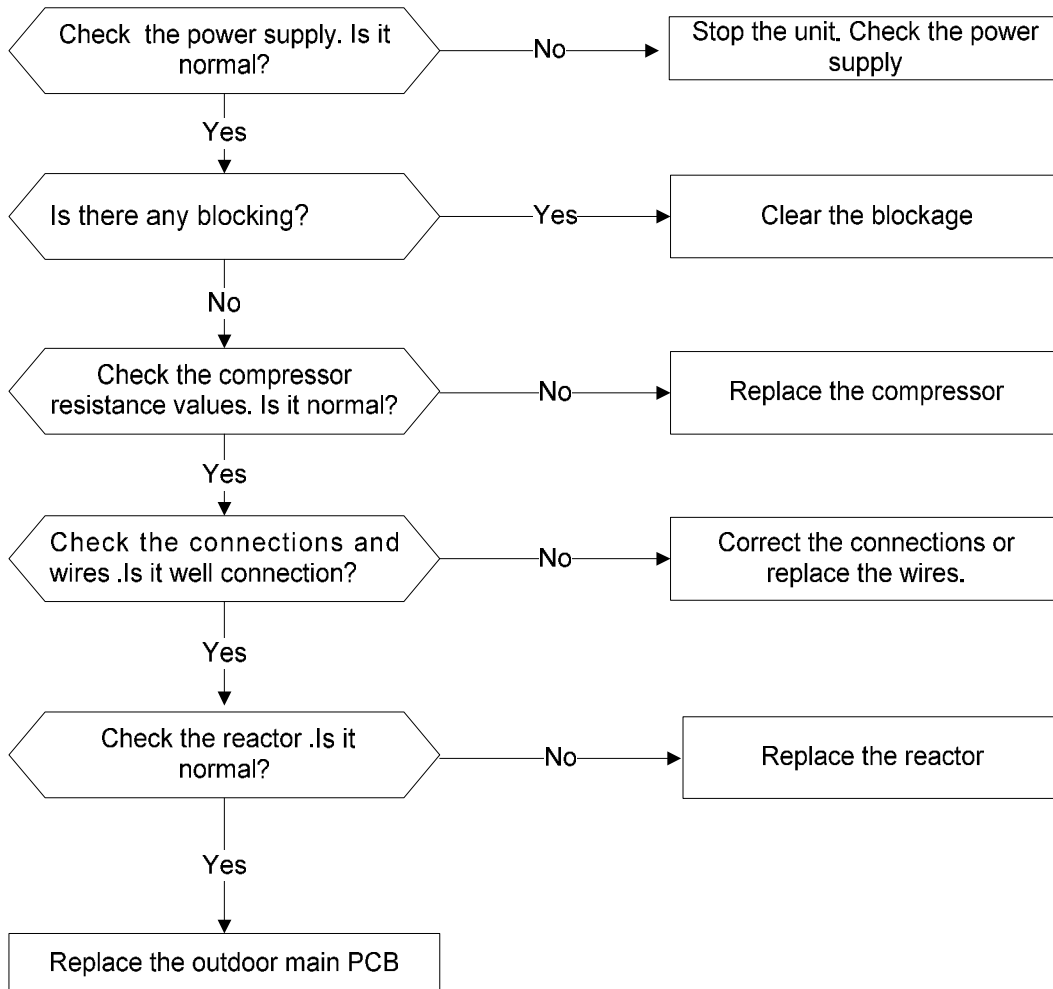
Check the power supply. Is it normal?

No

Stop the unit. Check the power supply

Yes

Is there any blocking?

Yes

Clear the blockage

No

Check the compressor resistance values. Is it normal?

No

Replace the compressor

Yes

Check the connections and wires .Is it well connection?

No

Correct the connections or replace the wires.

Yes

Check the reactor .Is it normal?

No

Replace the reactor

Yes

Replace the outdoor main PCB